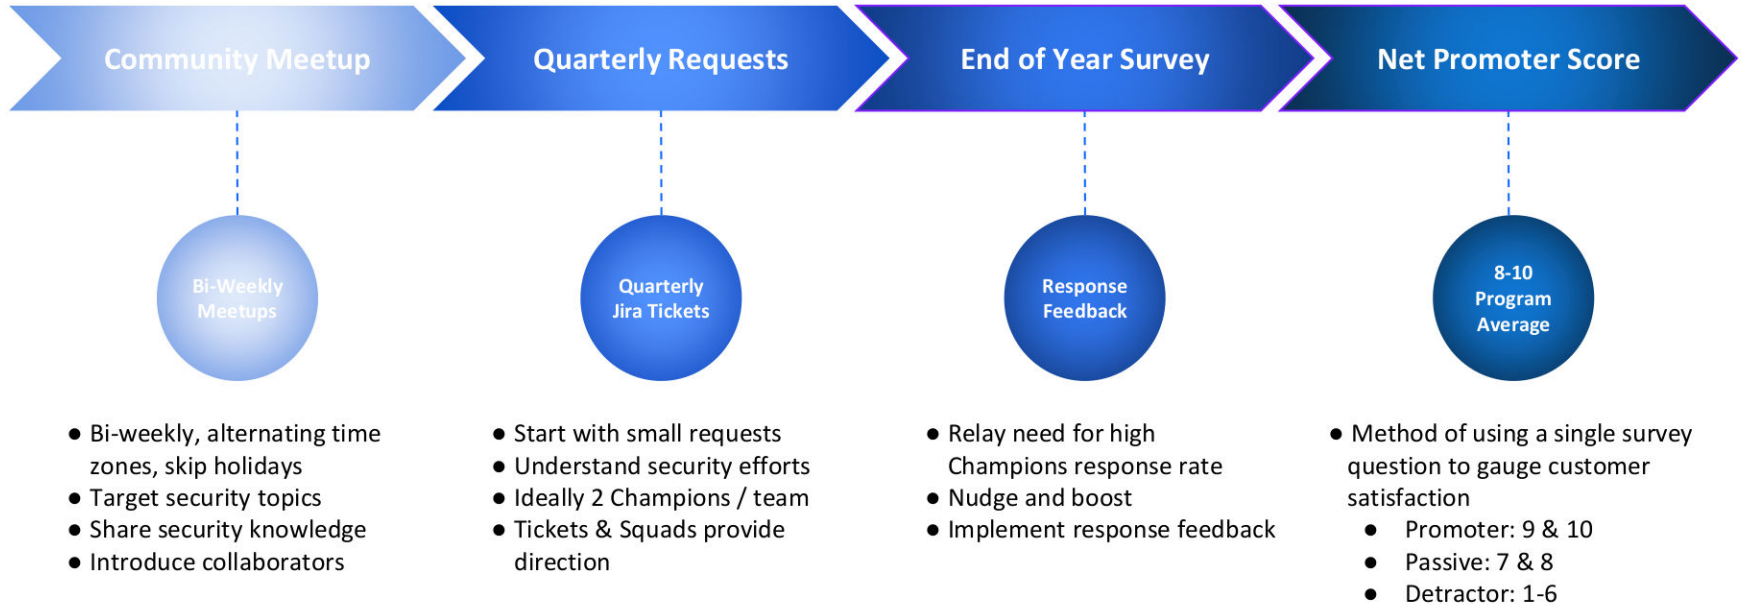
Community Meetup

Bi-Weekly Meetups

- Bi-weekly, alternating time zones, skip holidays
- Target security topics
- Share security knowledge
- Introduce collaborators

Quarterly Requests

Quarterly Jira Tickets

- Start with small requests
- Understand security efforts
- Ideally 2 Champions / team
- Tickets & Squads provide direction

End of Year Survey

Response Feedback

- Relay need for high Champions response rate
- Nudge and boost
- Implement response feedback

Net Promoter Score

8-10 Program Average

- Method of using a single survey question to gauge customer satisfaction
  - Promoter: 9 & 10
  - Passive: 7 & 8
  - Detractor: 1-6